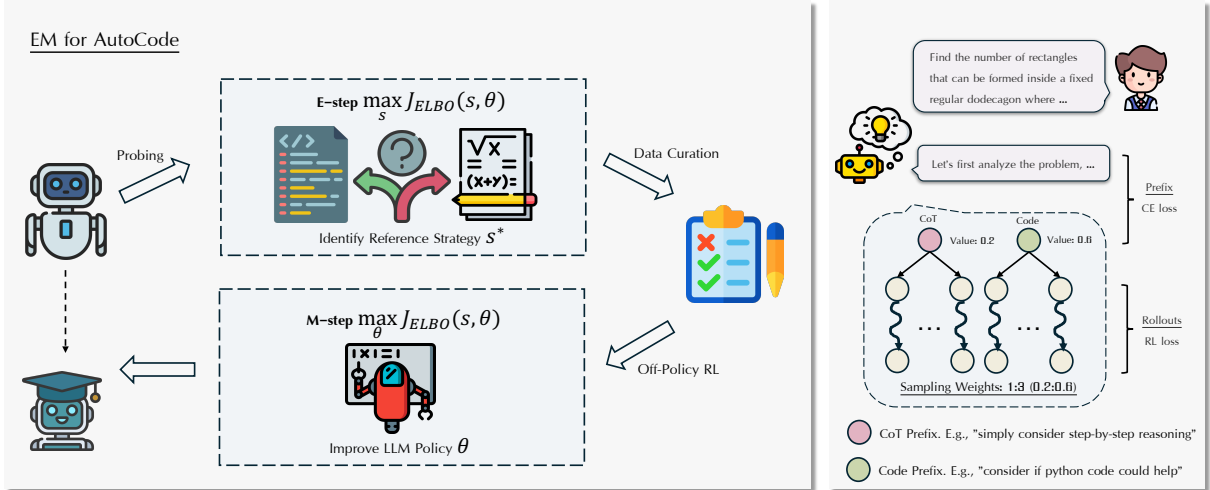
EM for AutoCode

Probing

E-step $\max_{s} J_{ELBO}(s, \theta)$

$\sqrt{x}$

$(x+y)=$

Identify Reference Strategy $s^*$

Data Curation

M-step $\max_{\theta} J_{ELBO}(s, \theta)$

Improve LLM Policy $\theta$

Off-Policy RL

Find the number of rectangles that can be formed inside a fixed regular dodecagon where ...

Let's first analyze the problem, ...

Prefix

CE loss

CoT

Value: 0.2

Code

Value: 0.6

...

...

Rollouts

RL loss

Sampling Weights: 1:3 (0.2:0.6)

CoT Prefix. E.g., "simply consider step-by-step reasoning"

Code Prefix. E.g., "consider if python code could help"